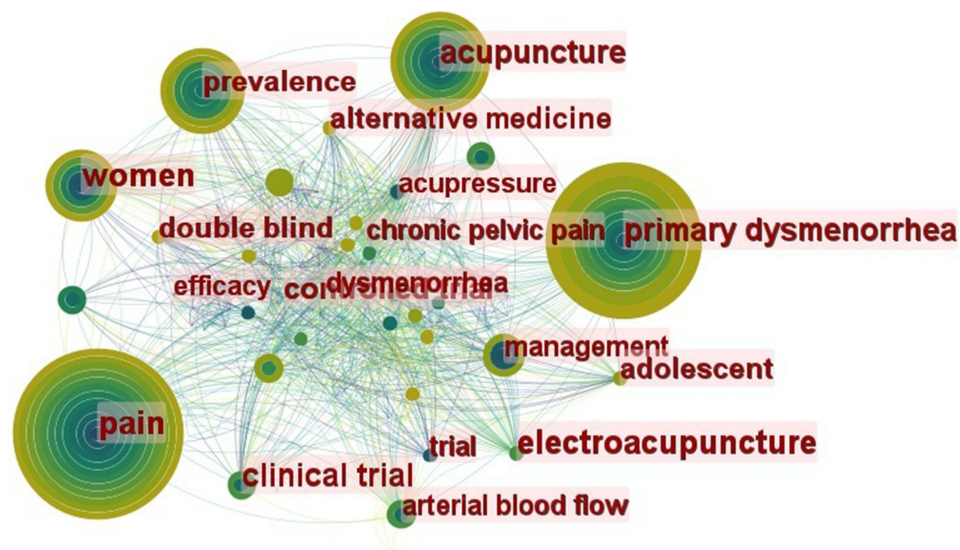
acupuncture
prevalence
alternative medicine
women
acupressure
double blind
chronic pelvic pain
primary dysmenorrhea
efficacy
controlled trial
dysmenorrhea
management
adolescent
pain
trial
electroacupuncture
clinical trial
arterial blood flow